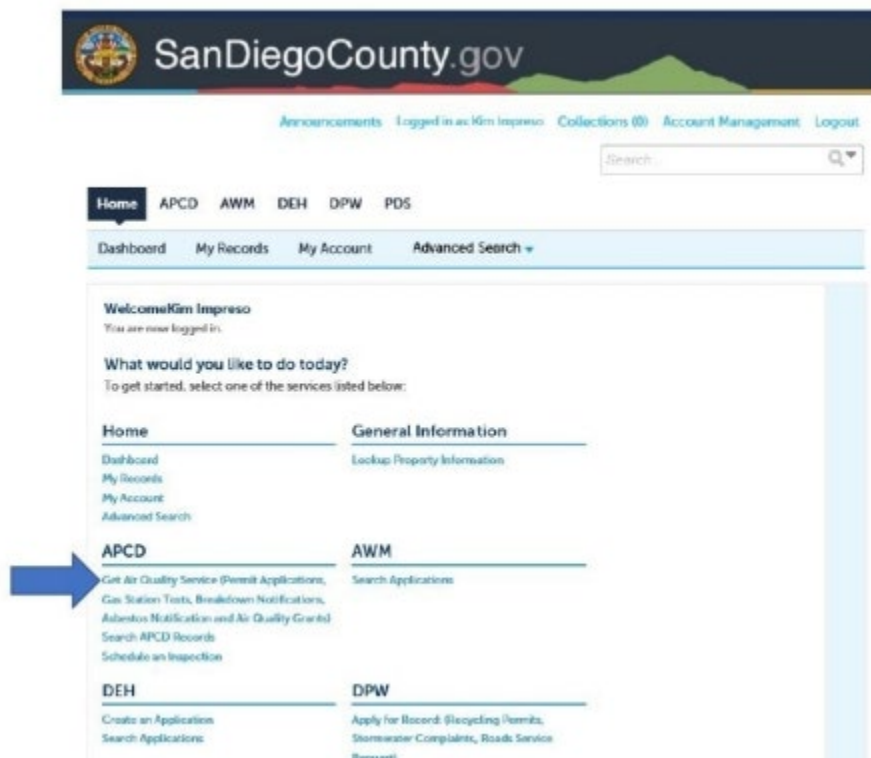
SanDiegoCounty.gov

Announcements Logged in as Kim Impreso Collections (0) Account Management Logout

Search...

Home APCD AWM DEH DPW PDS

Dashboard My Records My Account Advanced Search

WelcomeKim Impreso
You are now logged in.

What would you like to do today?
To get started, select one of the services listed below:

Home
Dashboard
My Records
My Account
Advanced Search

General Information
Lookup Property Information

APCD
Get Air Quality Service (Permit Applications, Gas Station Tests, Breakdown Notifications, Asbestos Notification and Air Quality Grants)
Search APCD Records
Schedule an Inspection

AWM
Search Applications

DEH
Create an Application
Search Applications

DPW
Apply for Record: (Recycling Permits, Stormwater Complaints, Roads Service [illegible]